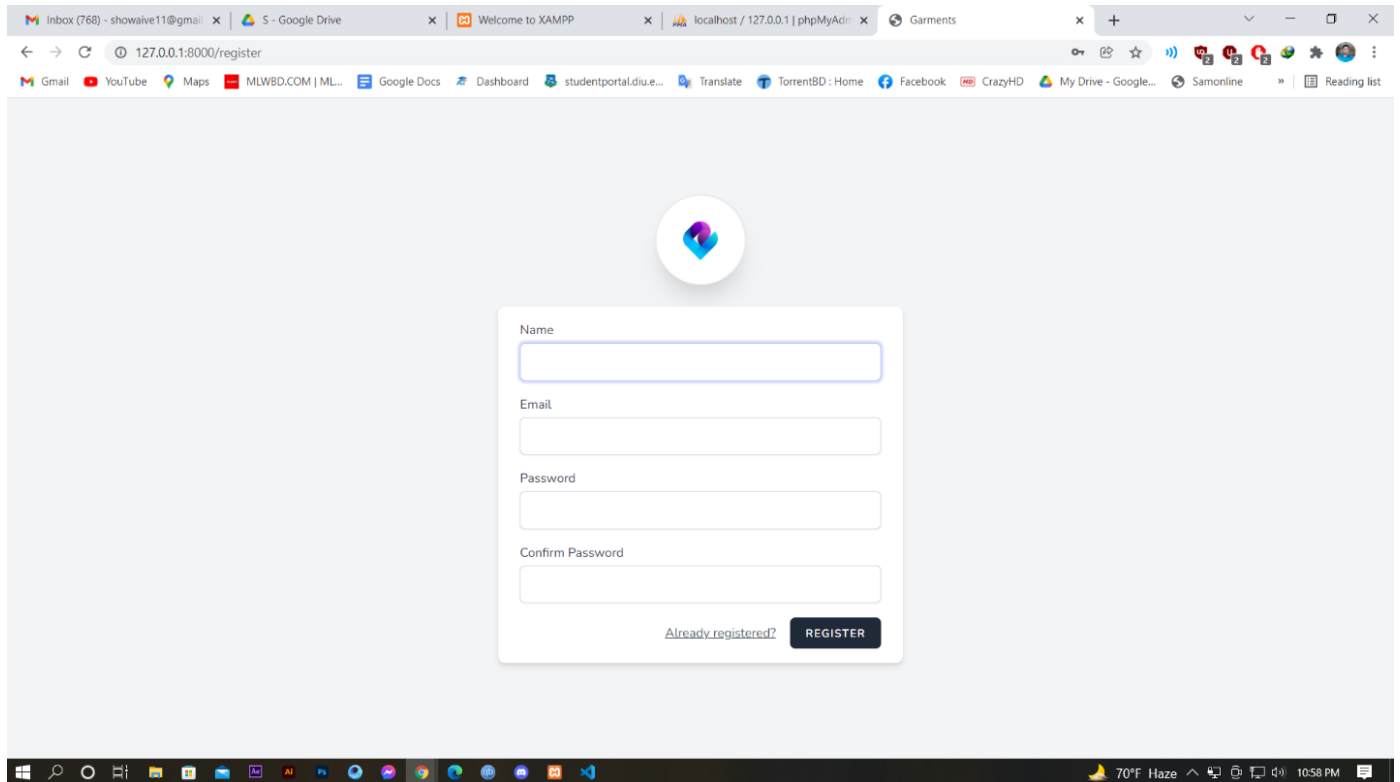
Inbox (768) - showaive11@gmail ×
S - Google Drive ×
Welcome to XAMPP ×
localhost / 127.0.0.1 | phpMyAdm ×
Garments ×
+

127.0.0.1:8000/register

Gmail YouTube Maps MLWBD.COM | ML... Google Docs Dashboard studentportal.diu.e... Translate TorrentBD : Home Facebook CrazyHD My Drive - Google... Samonline » Reading list

Name

Email

Password

Confirm Password

Already registered? REGISTER

70°F Haze 10:58 PM